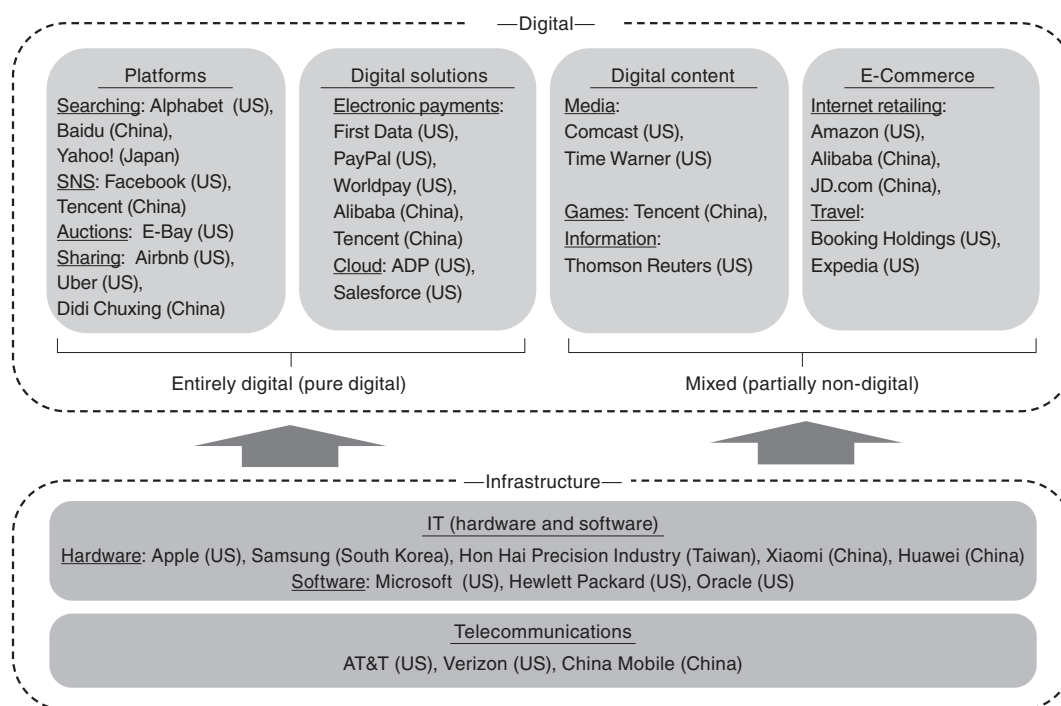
—Digital—

Platforms
Searching: Alphabet (US), Baidu (China), Yahoo! (Japan)
SNS: Facebook (US), Tencent (China)
Auctions: E-Bay (US)
Sharing: Airbnb (US), Uber (US), Didi Chuxing (China)

Digital solutions
Electronic payments: First Data (US), PayPal (US), Worldpay (US), Alibaba (China), Tencent (China)
Cloud: ADP (US), Salesforce (US)

Digital content
Media: Comcast (US), Time Warner (US)
Games: Tencent (China),
Information: Thomson Reuters (US)

E-Commerce
Internet retailing: Amazon (US), Alibaba (China), JD.com (China),
Travel: Booking Holdings (US), Expedia (US)

Entirely digital (pure digital)

Mixed (partially non-digital)

—Infrastructure—

IT (hardware and software)
Hardware: Apple (US), Samsung (South Korea), Hon Hai Precision Industry (Taiwan), Xiaomi (China), Huawei (China)
Software: Microsoft (US), Hewlett Packard (US), Oracle (US)

Telecommunications
AT&T (US), Verizon (US), China Mobile (China)